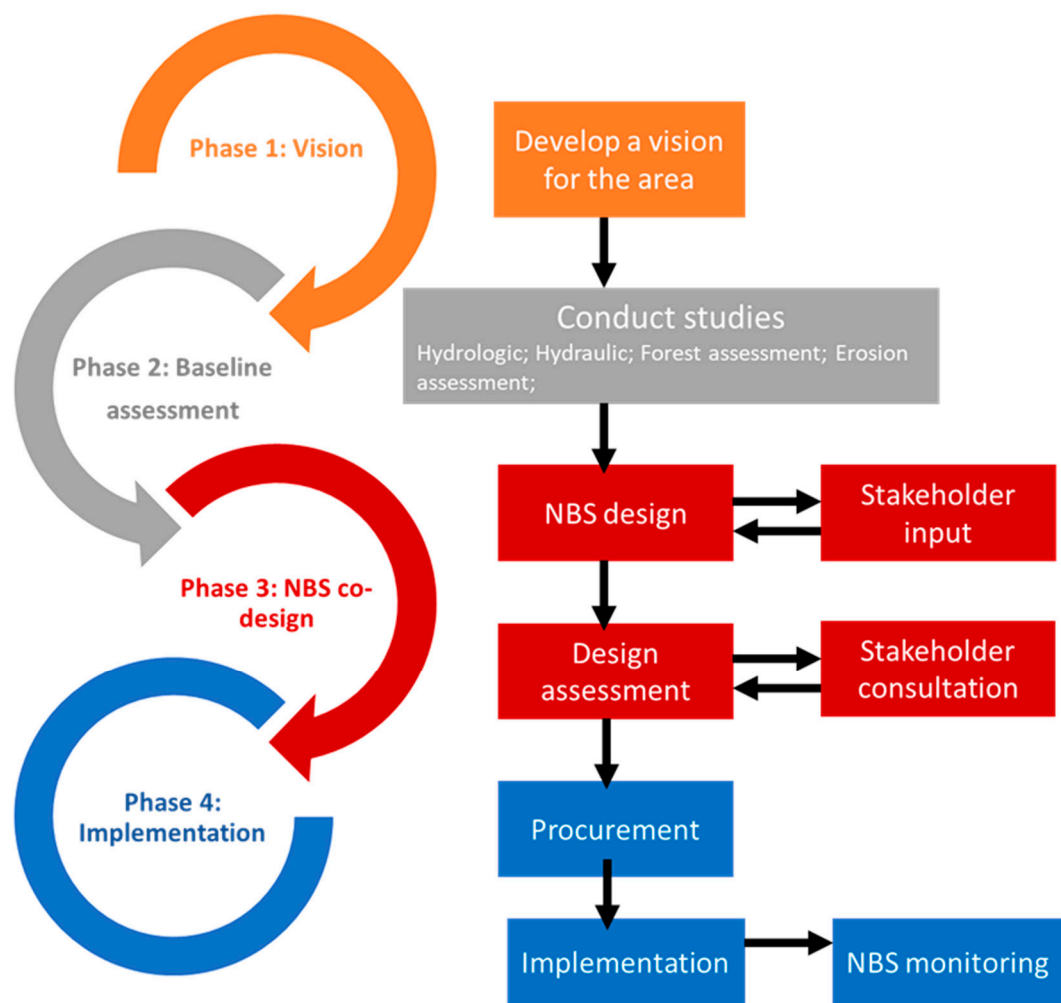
Phase 1: Vision

Phase 2: Baseline assessment

Phase 3: NBS co-design

Phase 4: Implementation

Develop a vision for the area

Conduct studies
Hydrologic; Hydraulic; Forest assessment; Erosion assessment;

NBS design

Stakeholder input

Design assessment

Stakeholder consultation

Procurement

Implementation

NBS monitoring